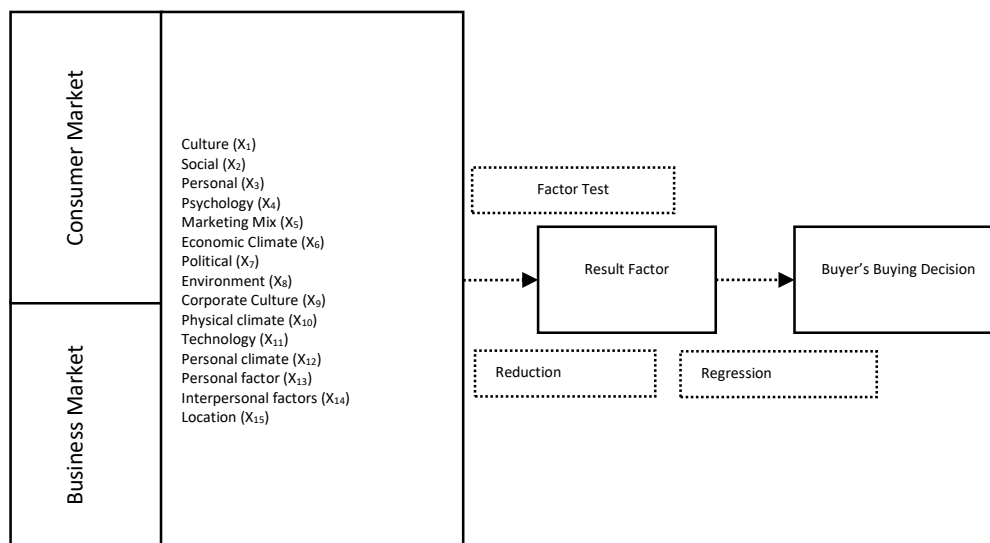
Consumer Market

Business Market

Culture ($X_1$)
Social ($X_2$)
Personal ($X_3$)
Psychology ($X_4$)
Marketing Mix ($X_5$)
Economic Climate ($X_6$)
Political ($X_7$)
Environment ($X_8$)
Corporate Culture ($X_9$)
Physical climate ($X_{10}$)
Technology ($X_{11}$)
Personal climate ($X_{12}$)
Personal factor ($X_{13}$)
Interpersonal factors ($X_{14}$)
Location ($X_{15}$)

Factor Test

Result Factor

Buyer's Buying Decision

Reduction

Regression